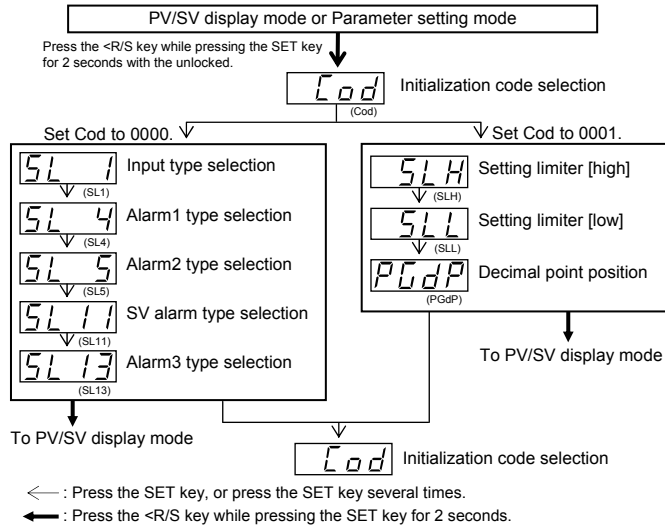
PV/SV display mode or Parameter setting mode

Press the <R/S key while pressing the SET key for 2 seconds with the unlocked.

Cod

(Cod)

Initialization code selection

Set Cod to 0000.

Set Cod to 0001.

SL 1

(SL1)

Input type selection

SL 4

(SL4)

Alarm1 type selection

SL 5

(SL5)

Alarm2 type selection

SL 11

(SL11)

SV alarm type selection

SL 13

(SL13)

Alarm3 type selection

To PV/SV display mode

SLH

(SLH)

Setting limiter [high]

SLL

(SLL)

Setting limiter [low]

PGdP

(PGdP)

Decimal point position

To PV/SV display mode

Cod

Initialization code selection

: Press the SET key, or press the SET key several times.

: Press the <R/S key while pressing the SET key for 2 seconds.